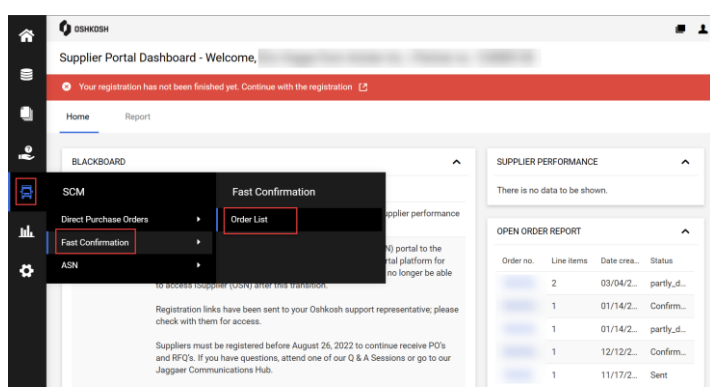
OSHKOSH

Supplier Portal Dashboard - Welcome, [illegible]

Your registration has not been finished yet. Continue with the registration

Home Report

BLACKBOARD

SCM

Direct Purchase Orders

Fast Confirmation

ASN

Fast Confirmation

Order List

upplier performance

N) portal to the rtal platform for no longer be able to access iSupplier (OSN) after this transition.

Registration links have been sent to your Oshkosh support representative; please check with them for access.

Suppliers must be registered before August 26, 2022 to continue receive PO's and RFQ's. If you have questions, attend one of our Q & A Sessions or go to our Jaggaer Communications Hub.

SUPPLIER PERFORMANCE

There is no data to be shown.

OPEN ORDER REPORT

| Order no. | Line items | Date crea... | Status |
|---|---|---|---|
| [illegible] | 2 | 03/04/2... | partly_d... |
| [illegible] | 1 | 01/14/2... | Confirm... |
| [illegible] | 1 | 01/14/2... | partly_d... |
| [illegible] | 1 | 12/12/2... | Confirm... |
| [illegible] | 1 | 11/17/2... | Sent |